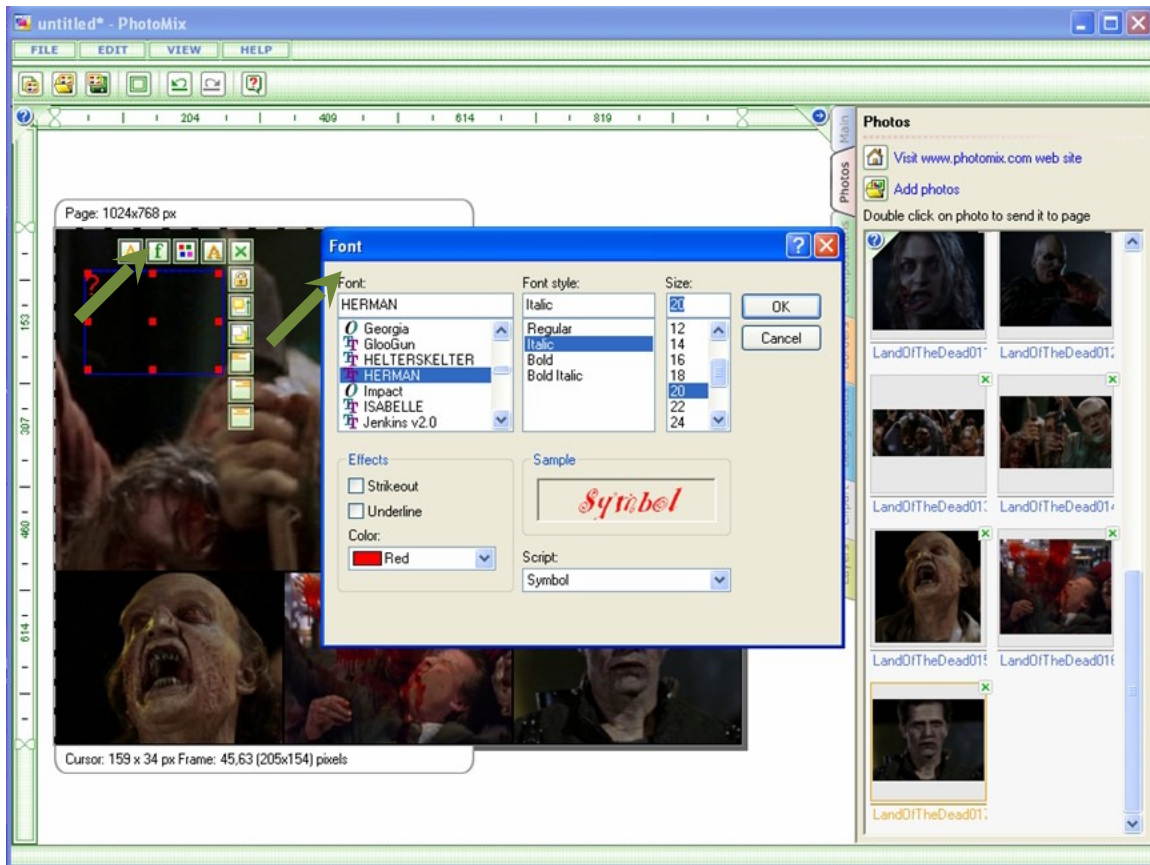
untitled* - PhotoMix

FILE EDIT VIEW HELP

204 409 614 819

153 307 460 614

Page: 1024x768 px

Font

Font:
HERMAN
Georgia
GlooGun
HELTERSKELTER
HERMAN
Impact
ISABELLE
Jenkins v2.0

Font style:
Italic
Regular
Italic
Bold
Bold Italic

Size:
20
12
14
16
18
20
22
24

OK
Cancel

Effects
Strikeout
Underline
Color:
Red

Sample
Symbol

Script:
Symbol

Cursor: 159 x 34 px Frame: 45,63 (205x154) pixels

Main
Photos

Photos
Visit www.photomix.com web site
Add photos
Double click on photo to send it to page

LandOfTheDead01
LandOfTheDead01
LandOfTheDead01
LandOfTheDead01
LandOfTheDead01
LandOfTheDead01
LandOfTheDead01